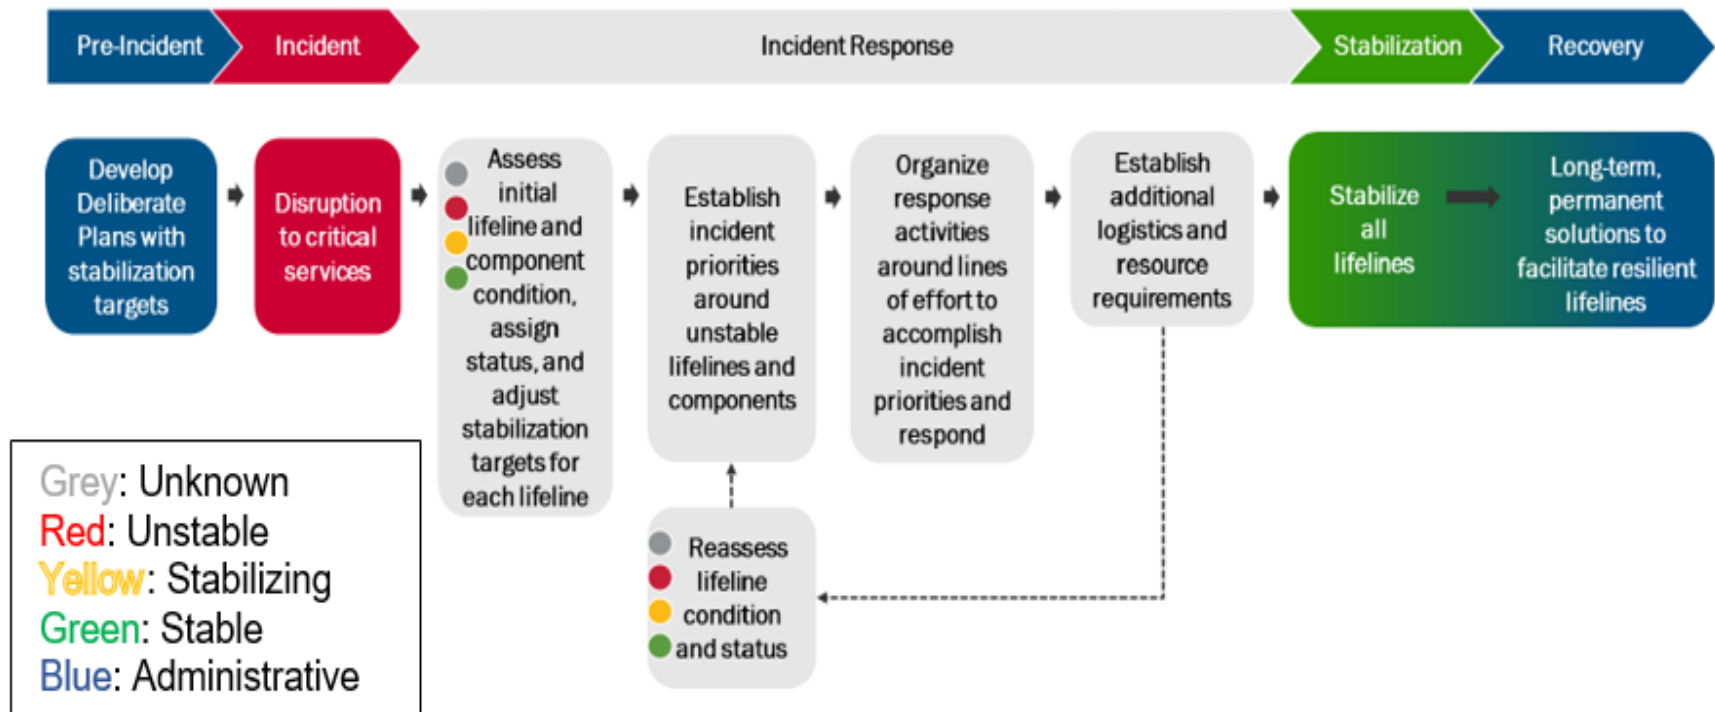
Pre-Incident
Incident
Incident Response
Stabilization
Recovery

Develop Deliberate Plans with stabilization targets

Disruption to critical services

Assess initial lifeline and component condition, assign status, and adjust stabilization targets for each lifeline

Establish incident priorities around unstable lifelines and components

Organize response activities around lines of effort to accomplish incident priorities and respond

Establish additional logistics and resource requirements

Stabilize all lifelines

Long-term, permanent solutions to facilitate resilient lifelines

Reassess lifeline condition and status

Grey: Unknown
Red: Unstable
Yellow: Stabilizing
Green: Stable
Blue: Administrative